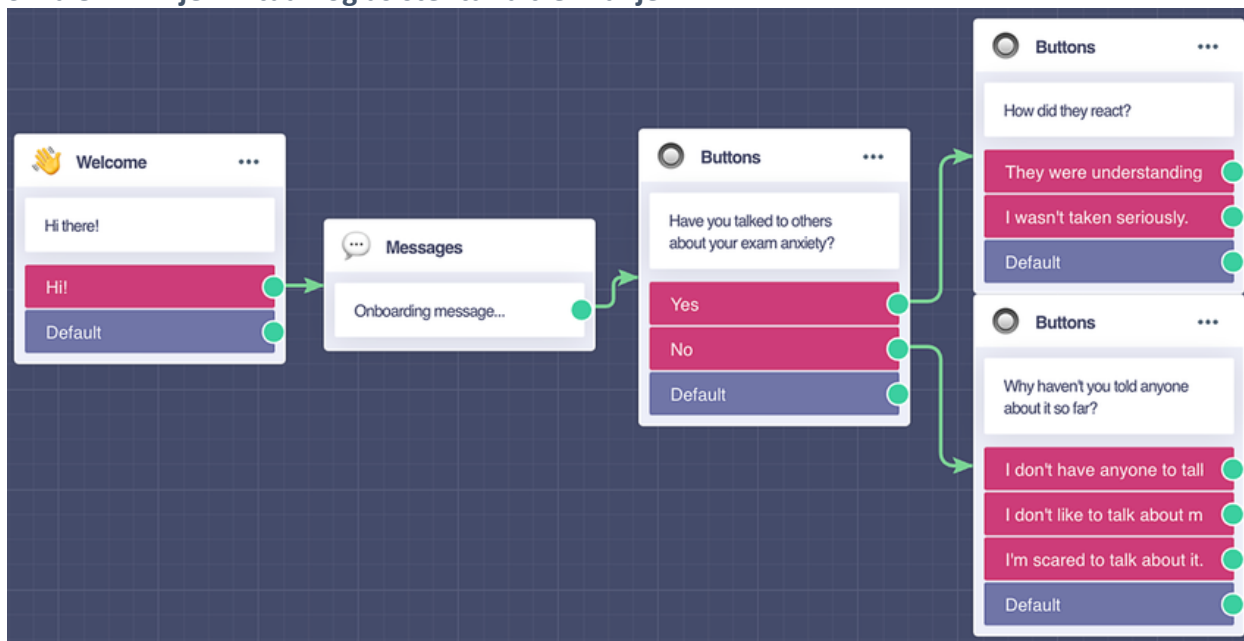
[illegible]

Welcome •••

Hi there!

Hi!

Default

Messages

Onboarding message...

Buttons •••

Have you talked to others about your exam anxiety?

Yes

No

Default

Buttons •••

How did they react?

They were understanding

I wasn't taken seriously.

Default

Buttons •••

Why haven't you told anyone about it so far?

I don't have anyone to tall

I don't like to talk about m

I'm scared to talk about it.

Default